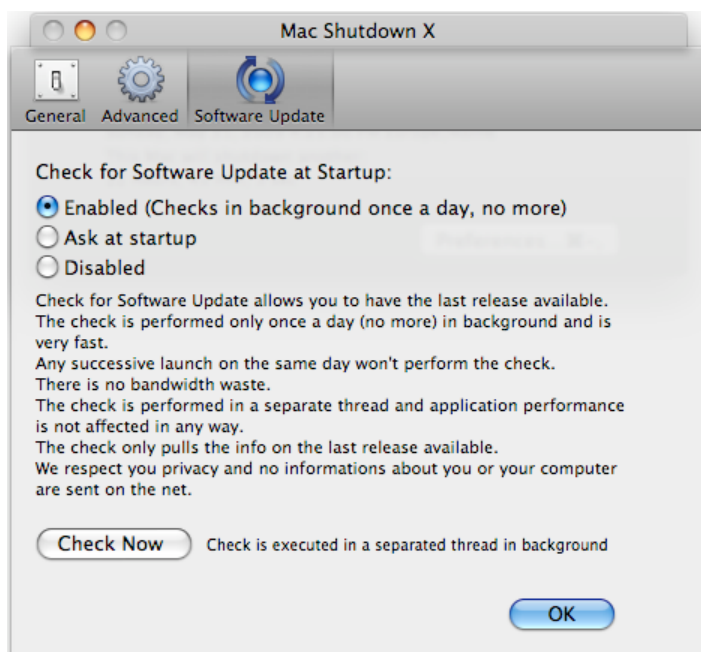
Mac Shutdown X

General Advanced Software Update

Check for Software Update at Startup:

Enabled (Checks in background once a day, no more)
Ask at startup
Disabled

Check for Software Update allows you to have the last release available.
The check is performed only once a day (no more) in background and is very fast.
Any successive launch on the same day won't perform the check.
There is no bandwidth waste.
The check is performed in a separate thread and application performance is not affected in any way.
The check only pulls the info on the last release available.
We respect you privacy and no informations about you or your computer are sent on the net.

Check Now Check is executed in a separated thread in background

OK